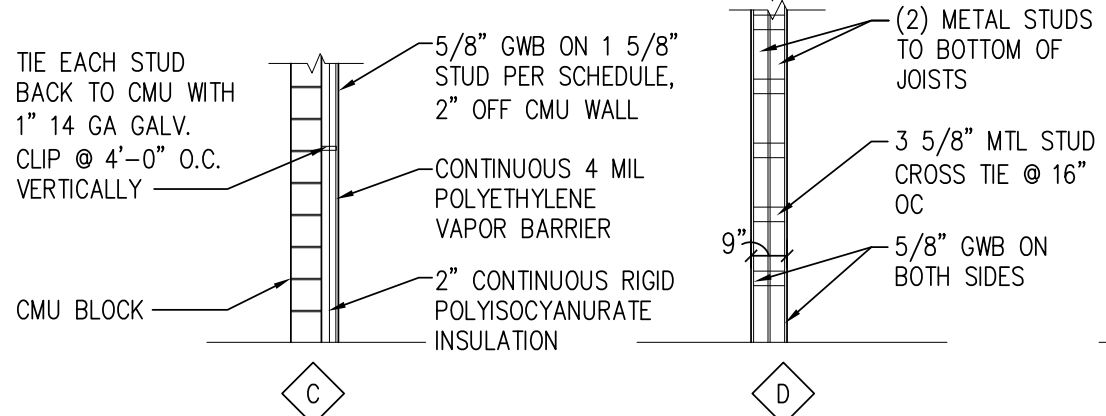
TIE EACH STUD BACK TO CMU WITH 1" 14 GA GALV. CLIP @ 4'-0" O.C. VERTICALLY

5/8" GWB ON 1 5/8" STUD PER SCHEDULE, 2" OFF CMU WALL

CONTINUOUS 4 MIL POLYETHYLENE VAPOR BARRIER

CMU BLOCK

2" CONTINUOUS RIGID POLYISOCYANURATE INSULATION

C

(2) METAL STUDS TO BOTTOM OF JOISTS

3 5/8" MTL STUD CROSS TIE @ 16" OC

9"

5/8" GWB ON BOTH SIDES

D